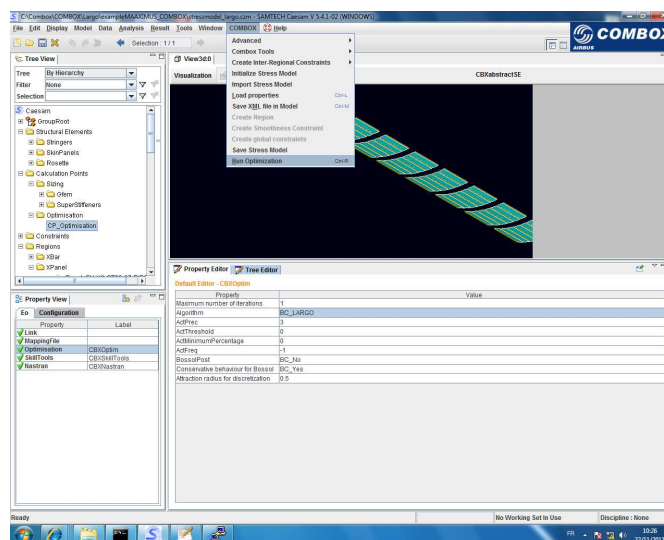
C:\Combox\COMBOX\Largo\exampleMAAXIMUS_COMBOX\stressmodel_largo.czm - SAMTECH Caesam V 5.4.1-02 (WINDOWS)

File Edit Display Model Data Analysis Result Tools Window COMBOX Help

Selection 1/1

COMBOX AIRBUS

Tree View

Tree By Hierarchy
Filter None
Selection

Caesam
GroupRoot
Structural Elements
Stringers
SkinPanels
Rosette
Calculation Points
Sizing
Gfem
SuperStiffeners
Optimisation
OP_Optimisation
Constraints
Regions
XBar
XPanel

View3d:0

Visualization

CBXabstractSE

Advanced
Combox Tools
Create Inter-Regional Constraints
Initialize Stress Model
Import Stress Model
Load properties Ctrl-L
Save XML file in Model Ctrl-M
Create Region
Create Smoothness Constraint
Create global constraints
Save Stress Model
Run Optimization Ctrl-R

Property View

Eo Configuration

| Property | Label |
|---|---|
| Link | |
| MappingFile | |
| Optimisation | CBXOptim |
| SkillTools | CBXSkillTools |
| Nastran | CBXNastran |

Property Editor Tree Editor

Default Editor - CBXOptim

| Property | Value |
|---|---|
| Maximum number of iterations | 1 |
| Algorithm | BC_LARGO |
| ActPrec | 3 |
| ActThreshold | 0 |
| ActMinimumPercentage | 0 |
| ActFreq | -1 |
| BossolPost | BC_No |
| Conservative behaviour for Bossol | BC_Yes |
| Attraction radius for discretization | 0.5 |

Ready

No Working Set In Use

Discipline : None

FR

10:26
22/03/2013